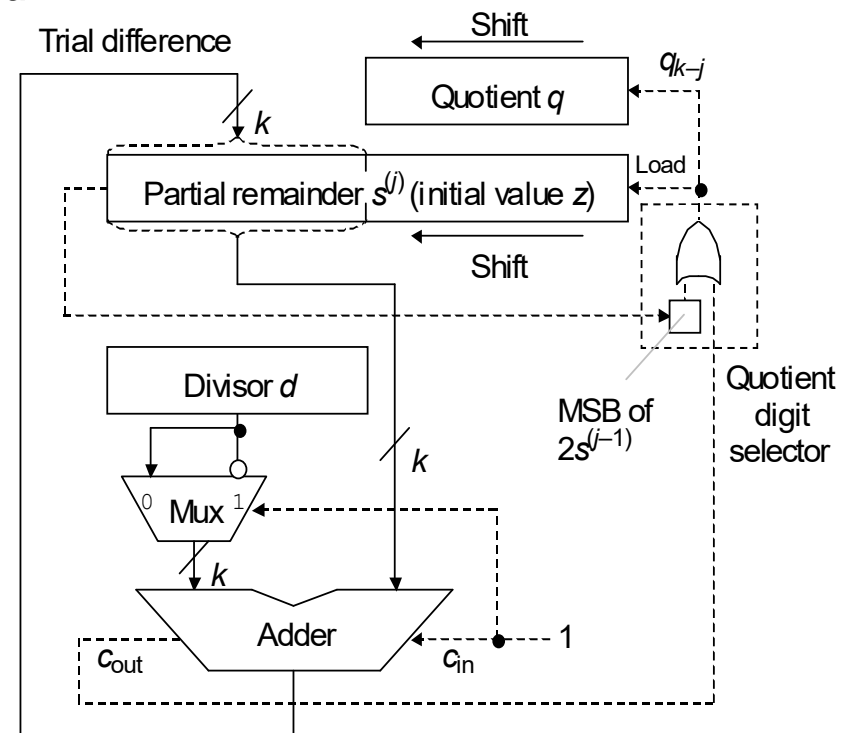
Trial difference

Shift

Quotient $q$

$q_{k-j}$

$k$

Load

Partial remainder $s^{(j)}$ (initial value $z$)

Shift

Divisor $d$

MSB of $2s^{(j-1)}$

Quotient digit selector

$k$

0 Mux 1

$k$

Adder

$c_{\text{out}}$

$c_{\text{in}}$

1